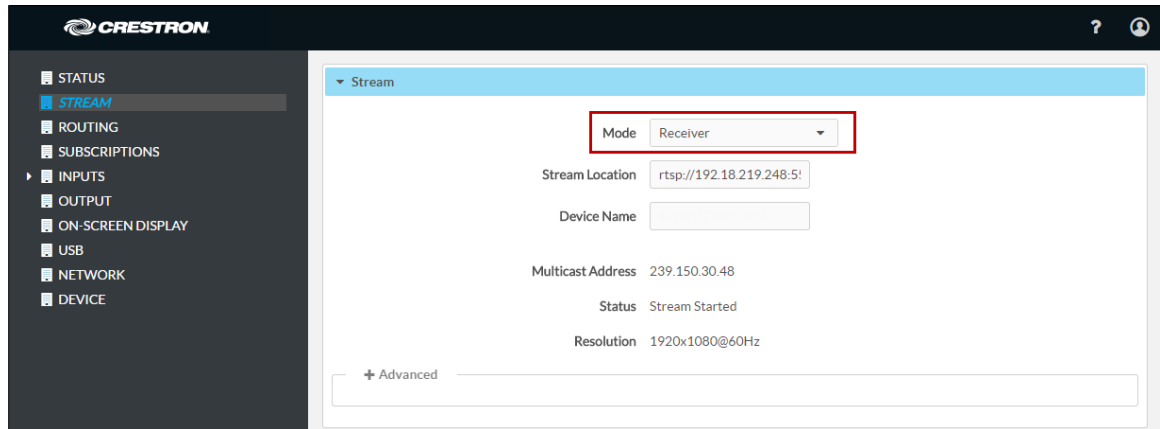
CRESTRON

?

STATUS
STREAM
ROUTING
SUBSCRIPTIONS
INPUTS
OUTPUT
ON-SCREEN DISPLAY
USB
NETWORK
DEVICE

Stream

Mode Receiver

Stream Location rtsp://192.18.219.248:5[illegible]

Device Name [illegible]

Multicast Address 239.150.30.48

Status Stream Started

Resolution 1920x1080@60Hz

+ Advanced